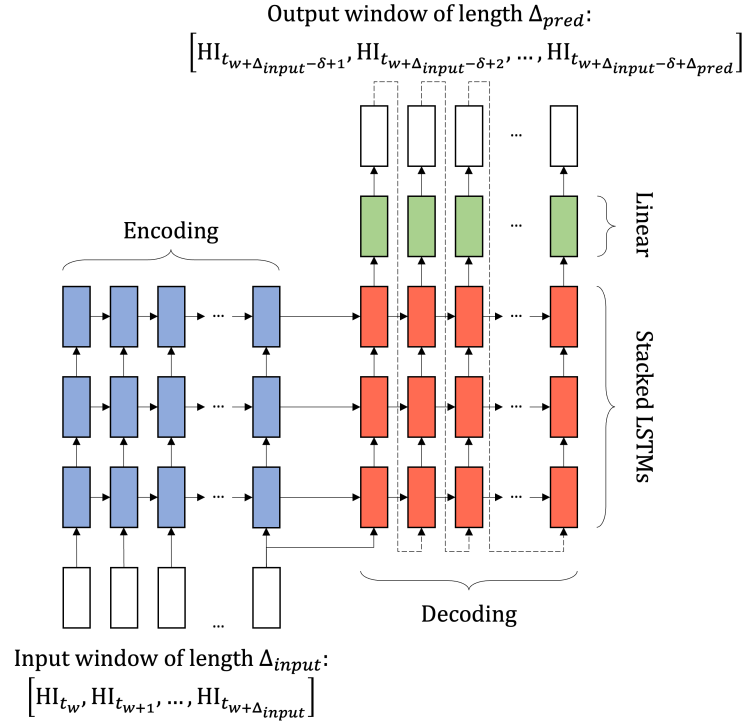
Output window of length $\Delta_{pred}$:

$\left[\mathrm{HI}_{t_{w+\Delta_{input}-\delta+1}}, \mathrm{HI}_{t_{w+\Delta_{input}-\delta+2}}, \ldots, \mathrm{HI}_{t_{w+\Delta_{input}-\delta+\Delta_{pred}}}\right]$

...

...

Linear

Encoding

...

...

...

...

...

...

Stacked LSTMs

...

Decoding

Input window of length $\Delta_{input}$:

$\left[\mathrm{HI}_{t_w}, \mathrm{HI}_{t_{w+1}}, \ldots, \mathrm{HI}_{t_{w+\Delta_{input}}}\right]$